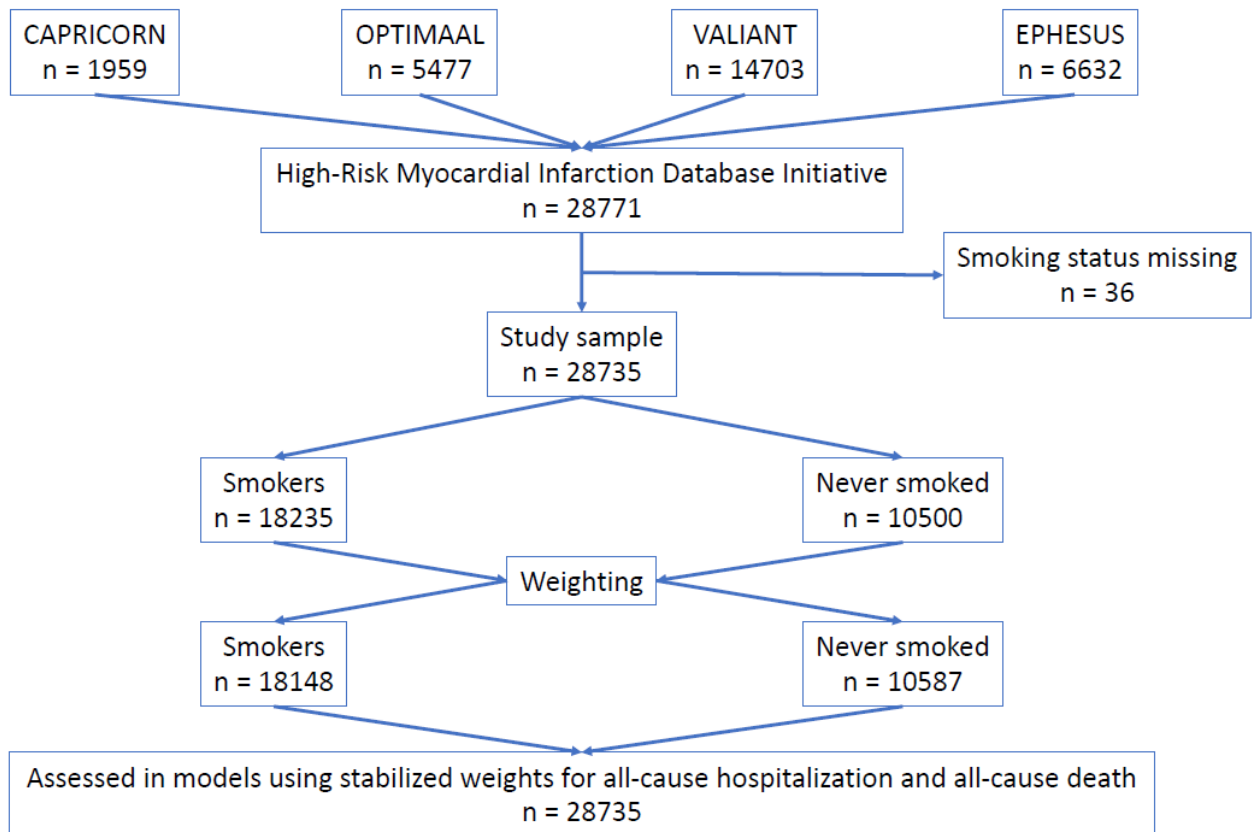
CAPRICORN
n = 1959

OPTIMAAL
n = 5477

VALIANT
n = 14703

EPHESUS
n = 6632

High-Risk Myocardial Infarction Database Initiative
n = 28771

Smoking status missing
n = 36

Study sample
n = 28735

Smokers
n = 18235

Never smoked
n = 10500

Weighting

Smokers
n = 18148

Never smoked
n = 10587

Assessed in models using stabilized weights for all-cause hospitalization and all-cause death
n = 28735